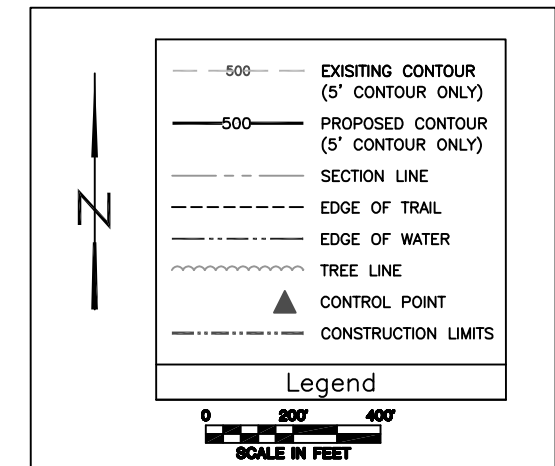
N

500 EXISITING CONTOUR (5' CONTOUR ONLY)

500 PROPOSED CONTOUR (5' CONTOUR ONLY)

SECTION LINE

EDGE OF TRAIL

EDGE OF WATER

TREE LINE

CONTROL POINT

CONSTRUCTION LIMITS

Legend

0 200' 400'

SCALE IN FEET